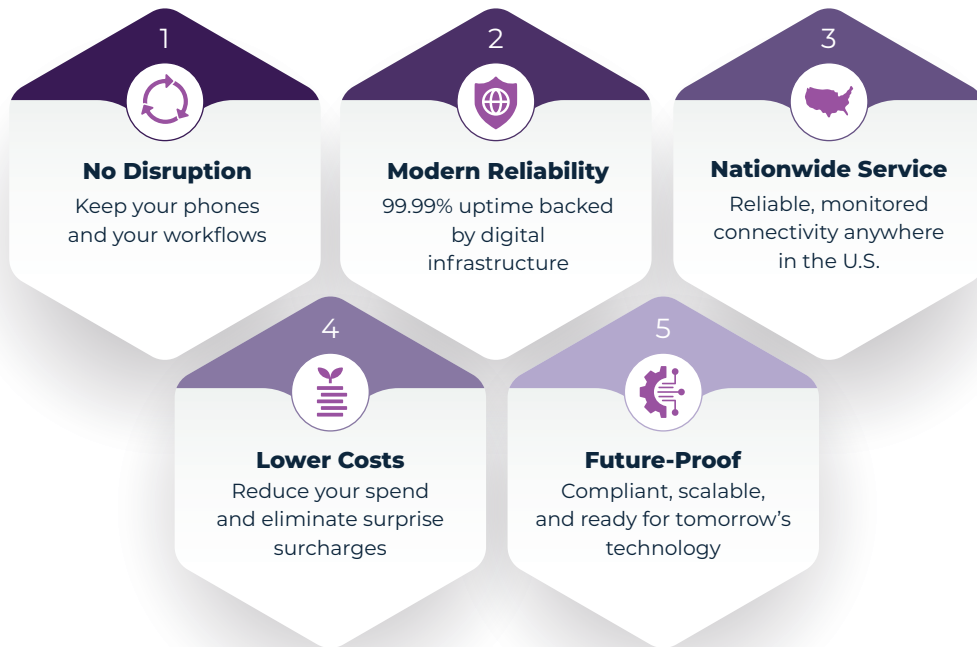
1

No Disruption

Keep your phones and your workflows

2

Modern Reliability

99.99% uptime backed by digital infrastructure

3

Nationwide Service

Reliable, monitored connectivity anywhere in the U.S.

4

Lower Costs

Reduce your spend and eliminate surprise surcharges

5

Future-Proof

Compliant, scalable, and ready for tomorrow's technology